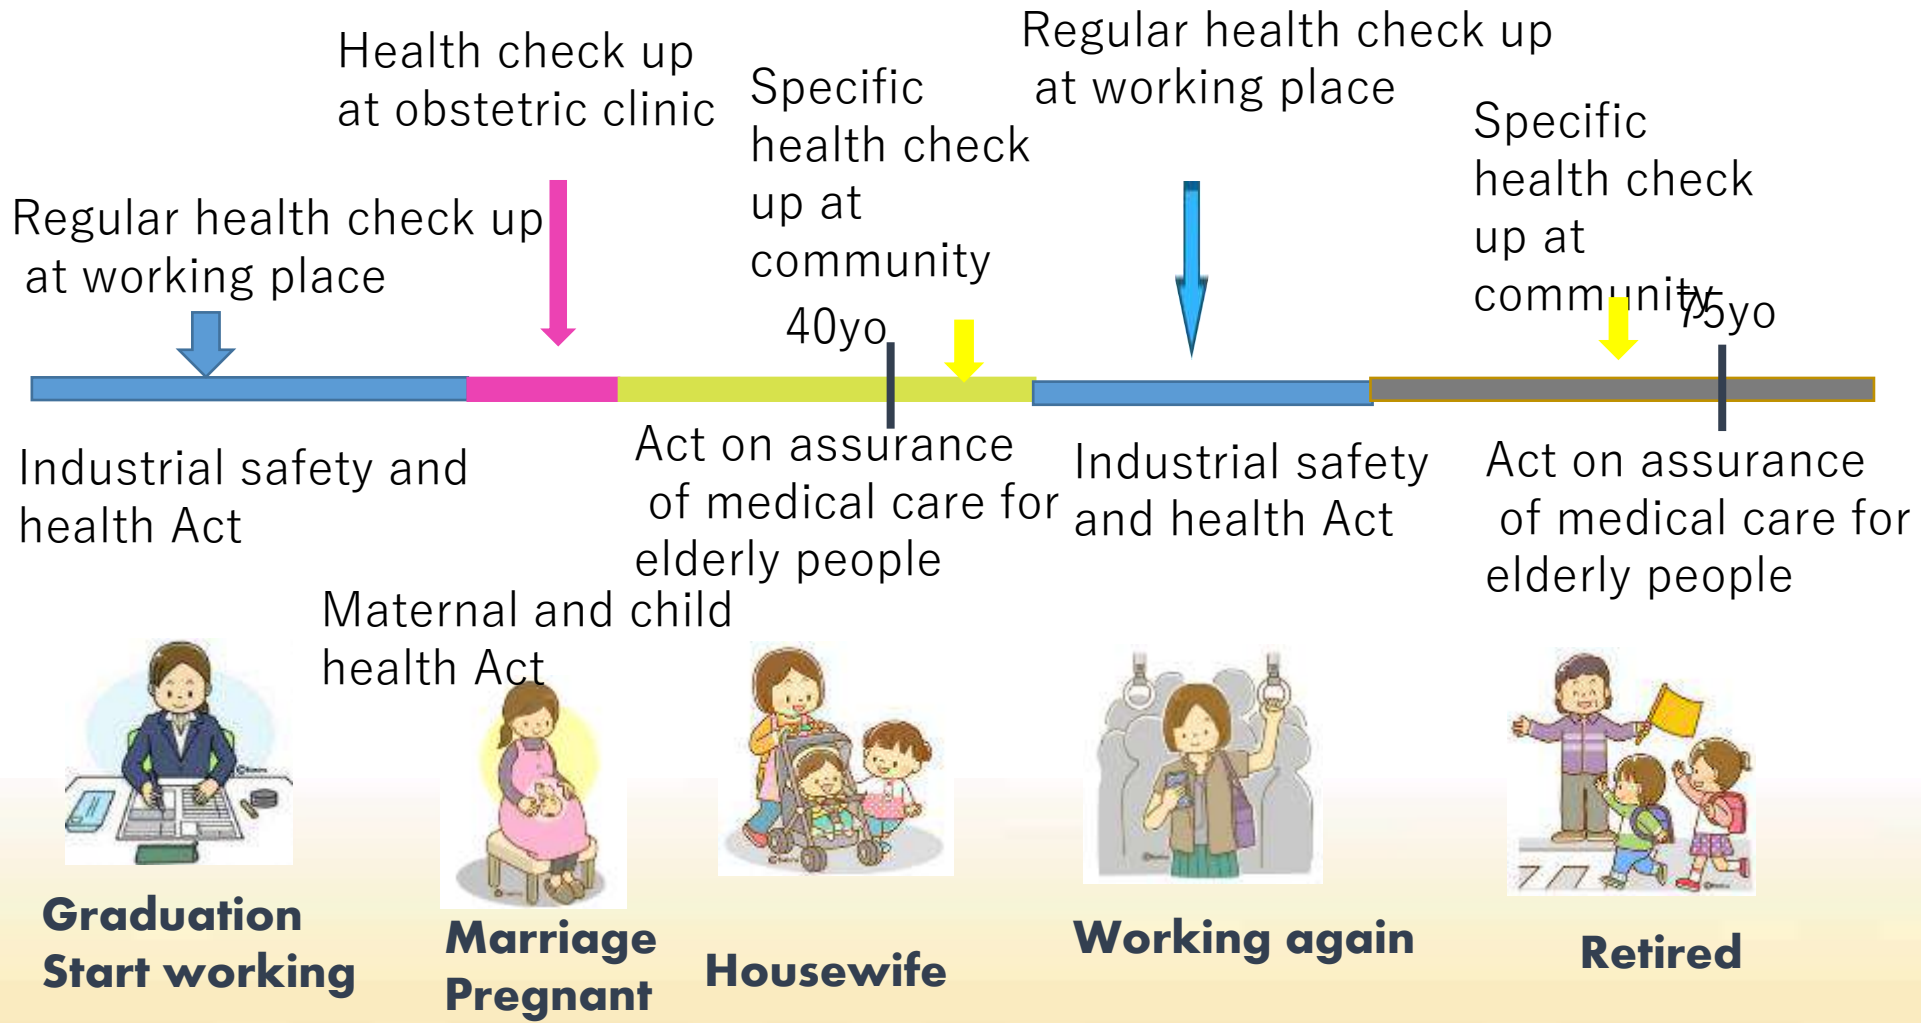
Health check up at obstetric clinic

Specific health check up at community

Regular health check up at working place

Specific health check up at community

Regular health check up at working place

40yo

75yo

Industrial safety and health Act

Act on assurance of medical care for elderly people

Industrial safety and health Act

Act on assurance of medical care for elderly people

Maternal and child health Act

Graduation Start working

Marriage Pregnant

Housewife

Working again

Retired